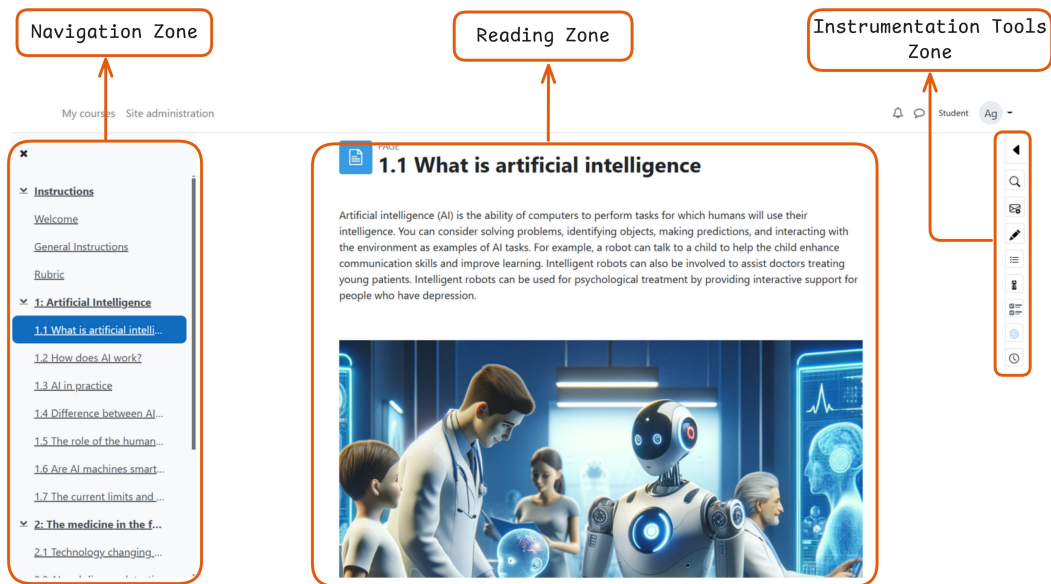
Navigation Zone

Reading Zone

Instrumentation Tools Zone

My courses Site administration

Student Ag

×

Instructions

Welcome

General Instructions

Rubric

1: Artificial Intelligence

1.1 What is artificial intelli...

1.2 How does AI work?

1.3 AI in practice

1.4 Difference between AI...

1.5 The role of the human...

1.6 Are AI machines smart...

1.7 The current limits and ...

2: The medicine in the f...

2.1 Technology changing ...

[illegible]

PAGE

1.1 What is artificial intelligence

Artificial intelligence (AI) is the ability of computers to perform tasks for which humans will use their intelligence. You can consider solving problems, identifying objects, making predictions, and interacting with the environment as examples of AI tasks. For example, a robot can talk to a child to help the child enhance communication skills and improve learning. Intelligent robots can also be involved to assist doctors treating young patients. Intelligent robots can be used for psychological treatment by providing interactive support for people who have depression.